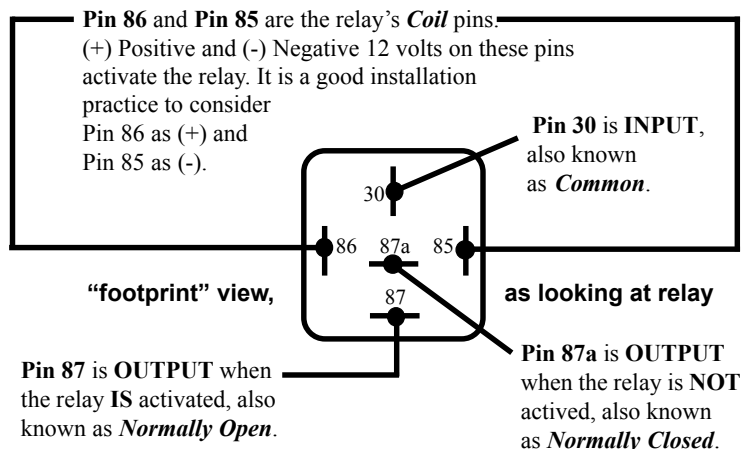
Pin 86 and Pin 85 are the relay's Coil pins. (+) Positive and (-) Negative 12 volts on these pins activate the relay. It is a good installation practice to consider Pin 86 as (+) and Pin 85 as (-).

Pin 30 is INPUT, also known as Common.

30

86

87a

85

87

"footprint" view,

as looking at relay

Pin 87 is OUTPUT when the relay IS activated, also known as Normally Open.

Pin 87a is OUTPUT when the relay is NOT actived, also known as Normally Closed.